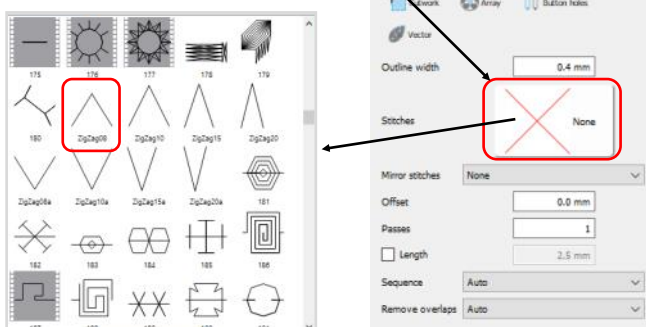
175
176
177
178
179
180
ZigZag08
ZigZag10
ZigZag15
ZigZag20
ZigZag08a
ZigZag10a
ZigZag15a
ZigZag20a
181
182
183
184
185
186

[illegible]work
Array
Button holes
Vector
Outline width
0.4 mm
Stitches
None
Mirror stitches
None
Offset
0.0 mm
Passes
1
Length
2.5 mm
Sequence
Auto
Remove overlaps
Auto